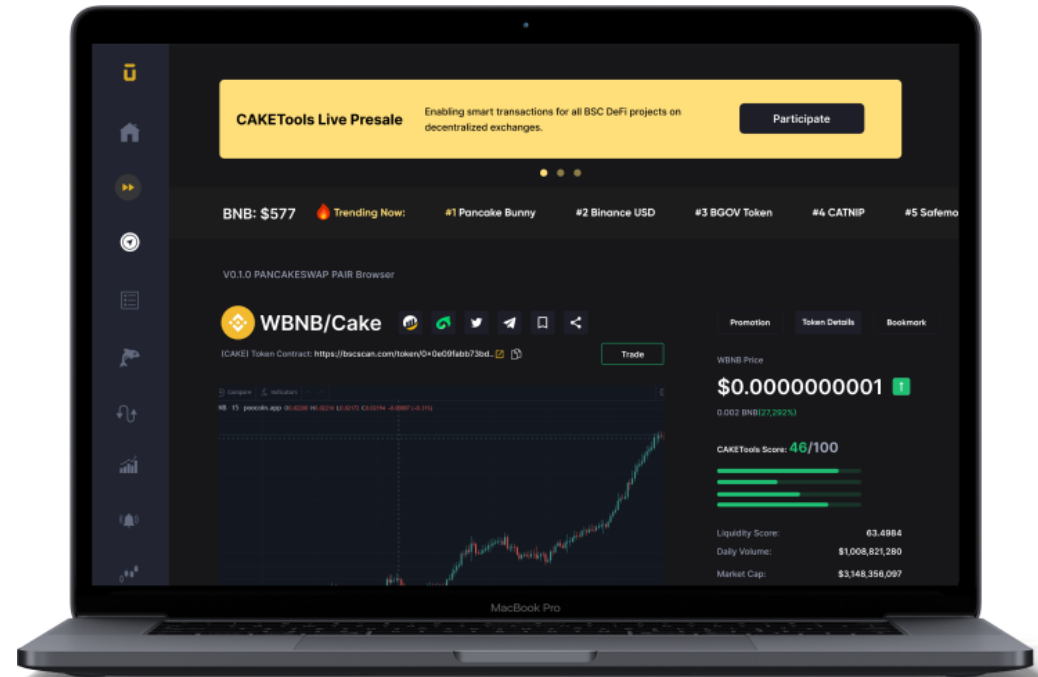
CAKETools Live Presale

Enabling smart transactions for all BSC DeFi projects on decentralized exchanges.

Participate

BNB: $577 Trending Now: #1 Pancake Bunny #2 Binance USD #3 BGOV Token #4 CATNIP #5 Safemo

V0.1.0 PANCAKESWAP PAIR Browser

WBNB/Cake

(CAKE) Token Contract: https://bscscan.com/token/0×0e09fabb73bd..

Trade

Promotion Token Details Bookmark

WBNB Price

$0.0000000001

0.002 BNB(27,292%)

CAKETools Score: 46/100

Liquidity Score: 63.4984

Daily Volume: $1,008,821,280

Market Cap: $3,148,356,097

MacBook Pro